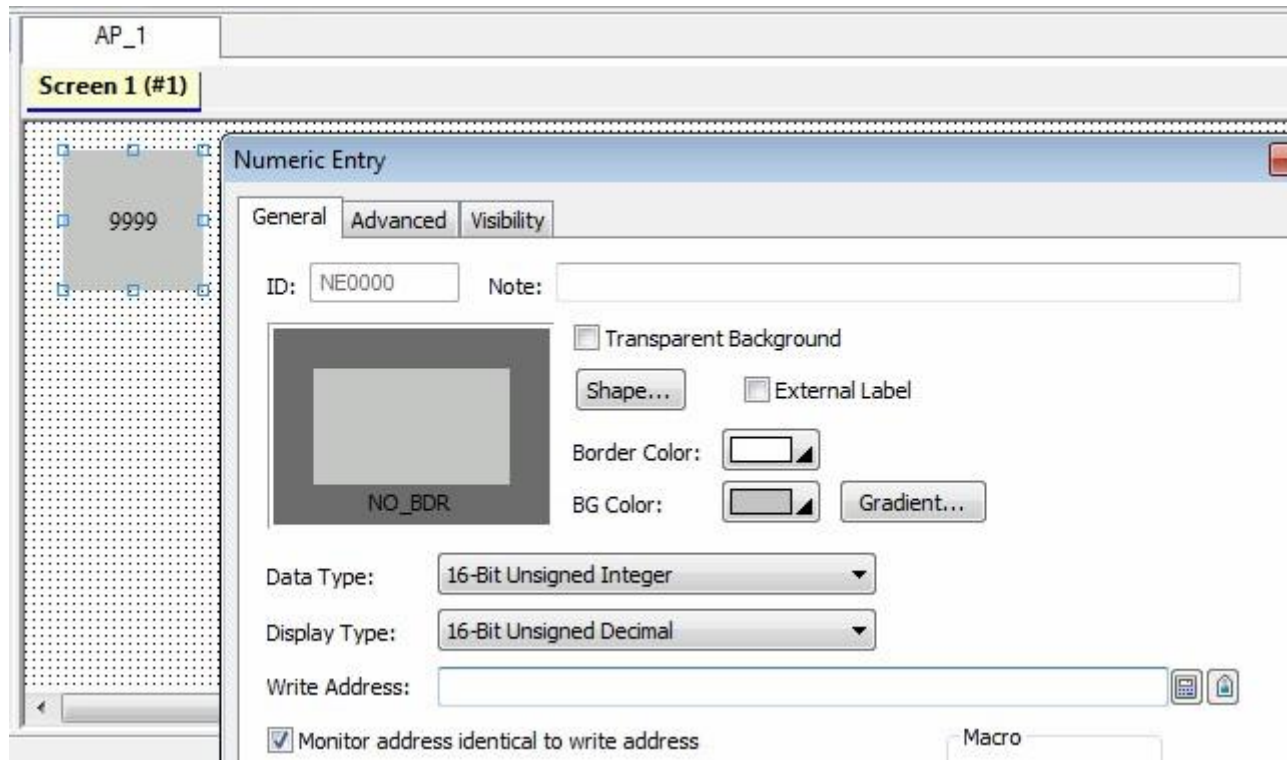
AP_1

Screen 1 (#1)

9999

Numeric Entry

General | Advanced | Visibility

ID: NE0000 Note:

NO_BDR

Transparent Background

Shape...

External Label

Border Color:

BG Color:

Gradient...

Data Type: 16-Bit Unsigned Integer

Display Type: 16-Bit Unsigned Decimal

Write Address:

Monitor address identical to write address

Macro